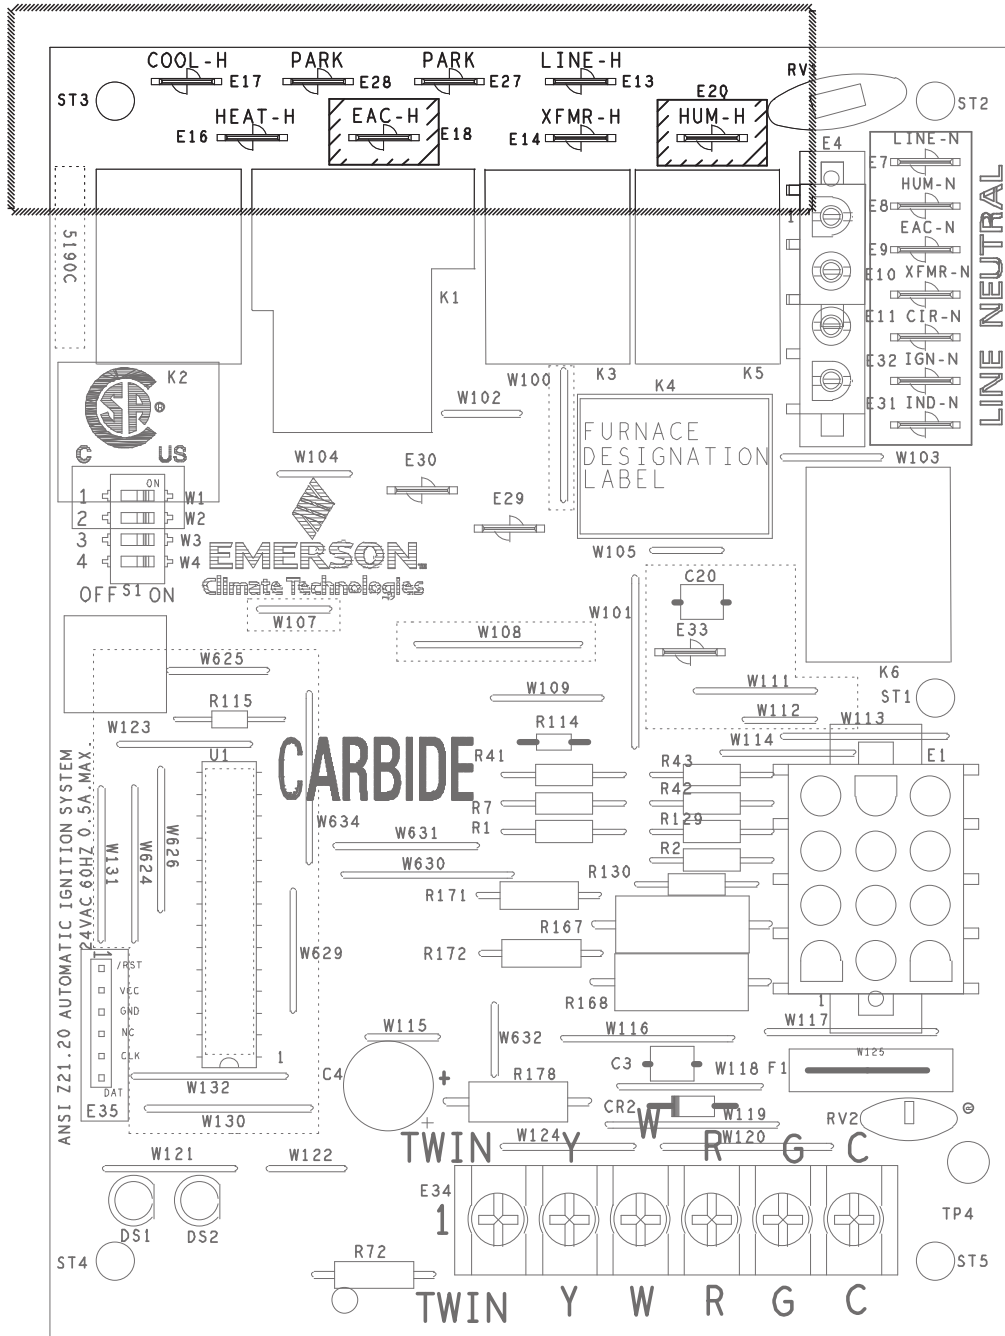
COOL-H E17 PARK E28 PARK E27 LINE-H E13 RV1
ST3 HEAT-H E16 EAC-H E18 XFMR-H E14 E20 HUM-H ST2
E4
LINE-N E7
HUM-N E8
EAC-N E9
E10 XFMR-N
E11 CIR-N
E32 IGN-N
E31 IND-N
LINE NEUTRAL
5190C
K1
K2
C US
W102 W100 K3 K4 K5
FURNACE DESIGNATION LABEL
W104 E30 W103
E29
ON
1 W1
2 W2
3 W3
4 W4
OFF S1 ON
EMERSON. Climate Technologies
W105
C20
W101
W107
W108
E33
W625
K6
R115 W109 ST1
W111
W123 W112 W113
R114
U1 W114
CARBIDE R41 E1
R43
R42
R7
R1 R129
W634
W631 R2
W630
ANSI Z21.20 AUTOMATIC IGNITION SYSTEM 24VAC 60HZ 0.5A MAX
W131 W624 W626
R130
R171
R167
W629 R172
/RST
VCC
GND
NC
CLK
DAT
E35
R168
1
W632 W116 W117
W115
1 W125
C4 + C3 W118 F1
R178
W132
CR2 W119
W130
RV2
W124 W120
TWIN Y W R G C
W121 W122
E34
1
TP4
DS1 DS2
ST4 R72 ST5
TWIN Y W R G C